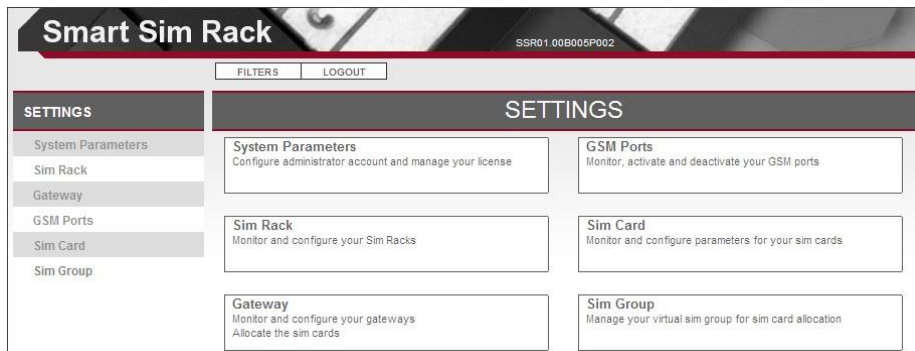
Smart Sim Rack

SSR01.00B005P002

FILTERS | LOGOUT

SETTINGS

System Parameters
Sim Rack
Gateway
GSM Ports
Sim Card
Sim Group

SETTINGS

System Parameters
Configure administrator account and manage your license

GSM Ports
Monitor, activate and deactivate your GSM ports

Sim Rack
Monitor and configure your Sim Racks

Sim Card
Monitor and configure parameters for your sim cards

Gateway
Monitor and configure your gateways
Allocate the sim cards

Sim Group
Manage your virtual sim group for sim card allocation